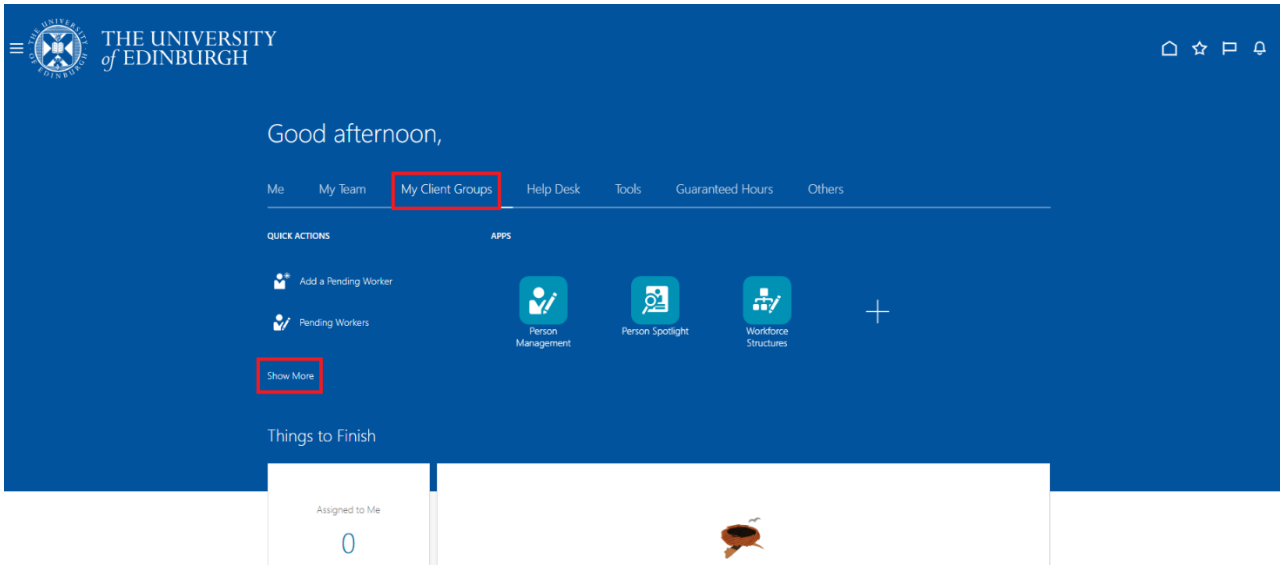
THE UNIVERSITY of EDINBURGH

Good afternoon,

Me My Team My Client Groups Help Desk Tools Guaranteed Hours Others

QUICK ACTIONS

Add a Pending Worker

Pending Workers

Show More

APPS

Person Management

Person Spotlight

Workforce Structures

Things to Finish

Assigned to Me

0